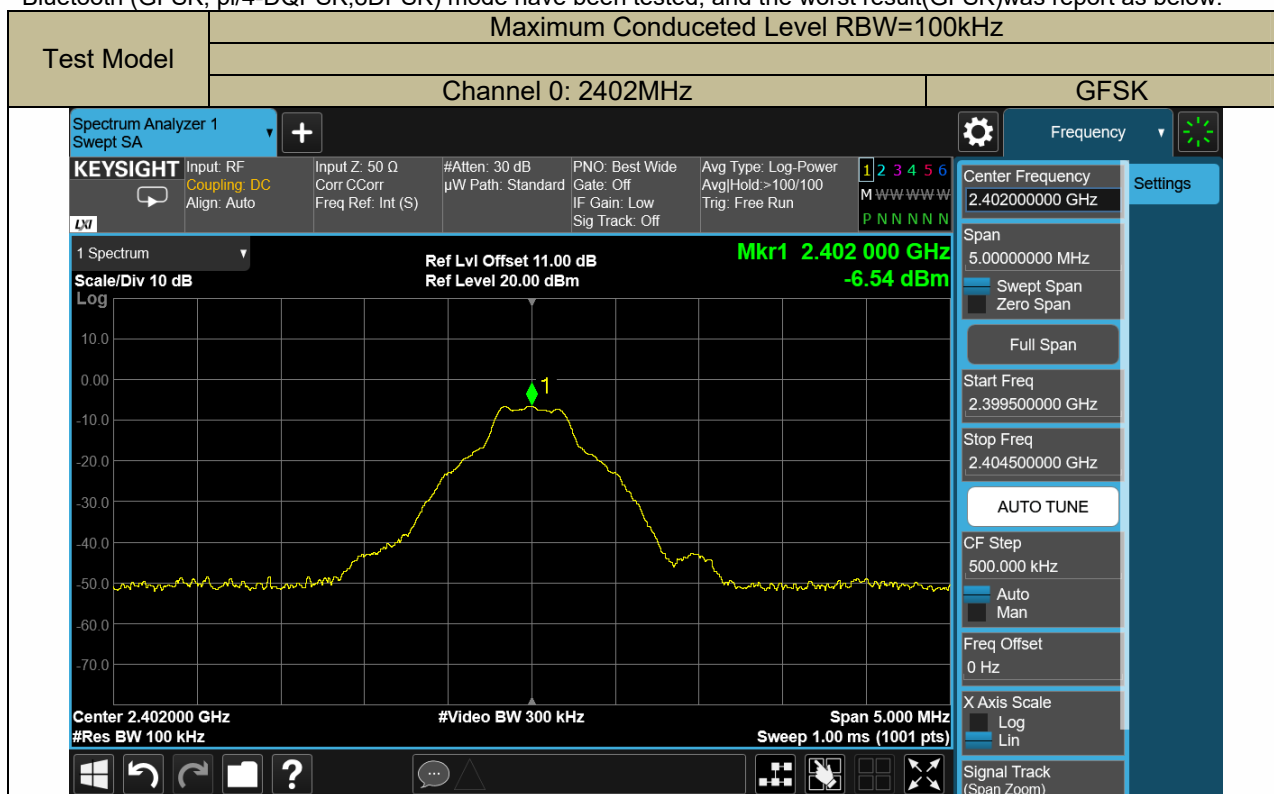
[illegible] mode have been tested, and the worst result(GFSK)was report as below:

| Test Model | Maximum Conduceted Level RBW=100kHz | |
|---|---|---|
| | | |
| | Channel 0: 2402MHz | GFSK |

Spectrum Analyzer 1
Swept SA

Frequency

KEYSIGHT
Input: RF
Coupling: DC
Align: Auto
Input Z: 50 Ω
Corr CCorr
Freq Ref: Int (S)
#Atten: 30 dB
µW Path: Standard
PNO: Best Wide
Gate: Off
IF Gain: Low
Sig Track: Off
Avg Type: Log-Power
Avg|Hold:>100/100
Trig: Free Run
1 2 3 4 5 6
M WWWWW
P N N N N N

1 Spectrum
Scale/Div 10 dB
Log
Ref Lvl Offset 11.00 dB
Ref Level 20.00 dBm
Mkr1 2.402 000 GHz
-6.54 dBm

10.0
0.00
-10.0
-20.0
-30.0
-40.0
-50.0
-60.0
-70.0

1

Center 2.402000 GHz
#Res BW 100 kHz
#Video BW 300 kHz
Span 5.000 MHz
Sweep 1.00 ms (1001 pts)

Center Frequency
2.402000000 GHz
Settings
Span
5.00000000 MHz
Swept Span
Zero Span
Full Span
Start Freq
2.399500000 GHz
Stop Freq
2.404500000 GHz
AUTO TUNE
CF Step
500.000 kHz
Auto
Man
Freq Offset
0 Hz
X Axis Scale
Log
Lin
Signal Track
(Span Zoom)